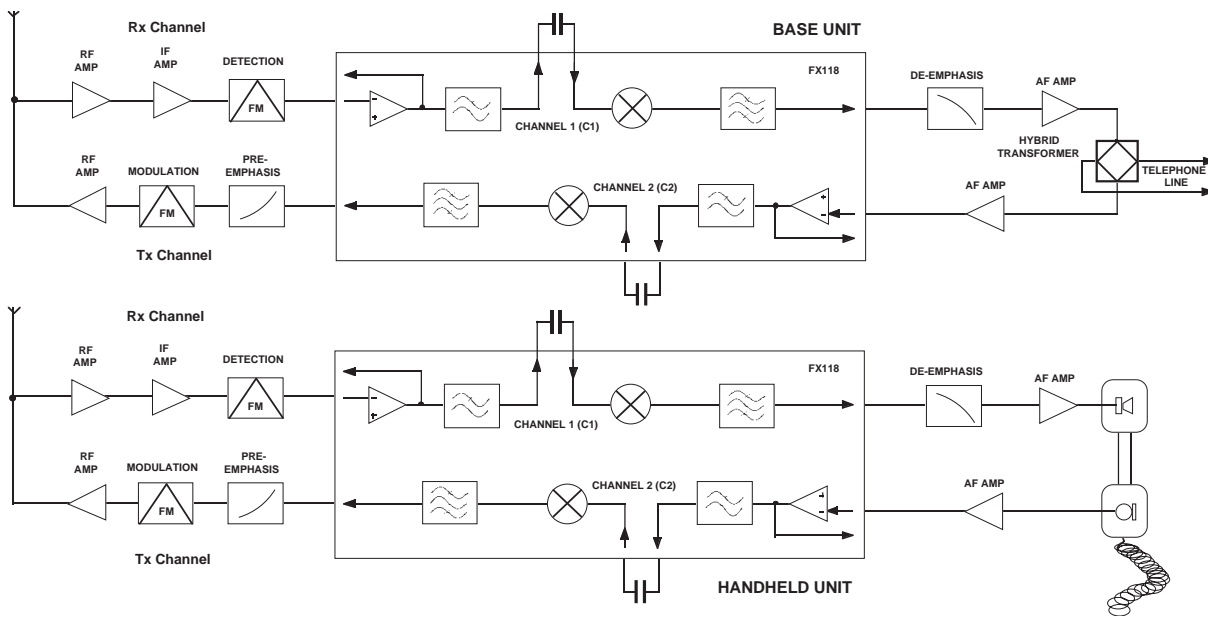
Rx Channel

BASE UNIT

RF AMP

IF AMP

DETECTION

FM

FX118

DE-EMPHASIS

AF AMP

CHANNEL 1 (C1)

HYBRID TRANSFORMER

RF AMP

MODULATION

PRE-EMPHASIS

CHANNEL 2 (C2)

TELEPHONE LINE

FM

AF AMP

Tx Channel

Rx Channel

RF AMP

IF AMP

DETECTION

FM

FX118

DE-EMPHASIS

AF AMP

CHANNEL 1 (C1)

RF AMP

MODULATION

PRE-EMPHASIS

CHANNEL 2 (C2)

FM

AF AMP

Tx Channel

HANDHELD UNIT